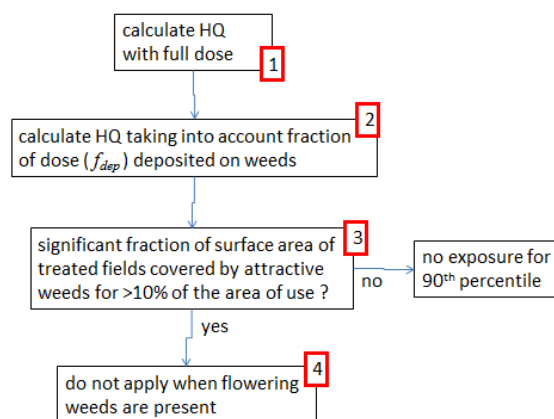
calculate HQ with full dose

1

calculate HQ taking into account fraction of dose ($f_{dep}$) deposited on weeds

2

significant fraction of surface area of treated fields covered by attractive weeds for >10% of the area of use ?

3

no

no exposure for 90$^{th}$ percentile

yes

do not apply when flowering weeds are present

4